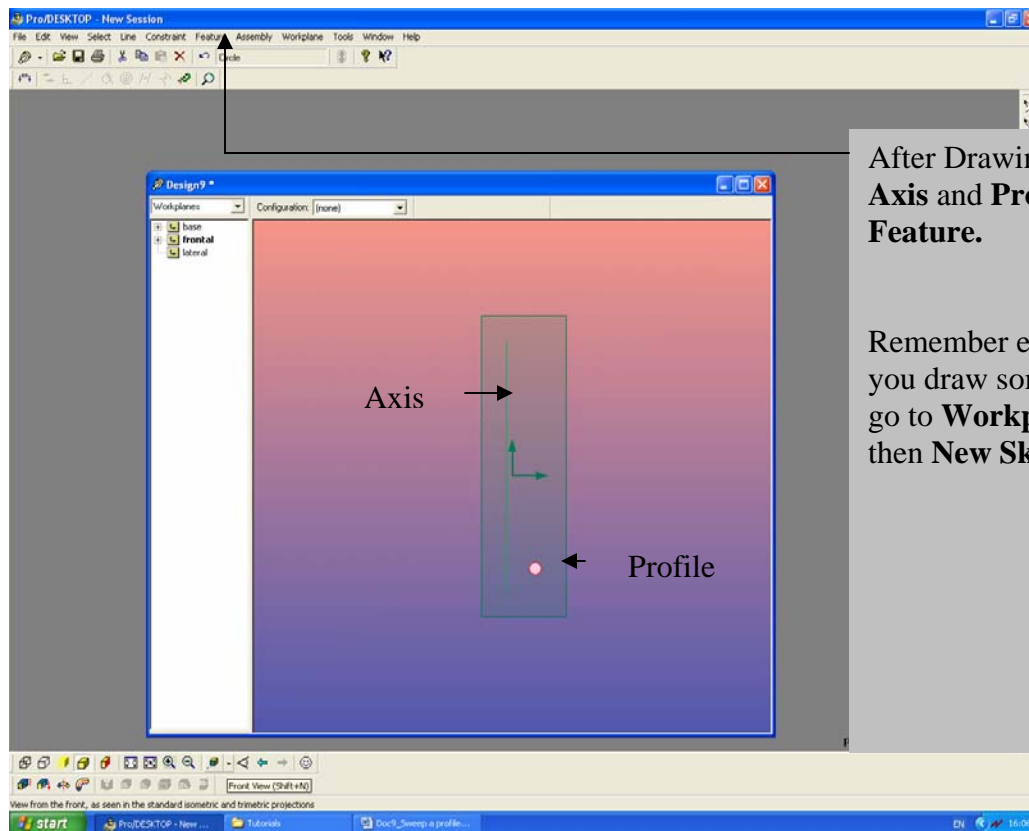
Pro/DESKTOP - New Session

File Edit View Select Line Constraint Feature Assembly Workplane Tools Window Help

Circle

After Drawin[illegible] **Axis** and **Pro**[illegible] **Feature.**

Remember e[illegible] you draw so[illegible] go to **Workp**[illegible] then **New Sk**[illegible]

Design9 *

Workplanes

Configuration: (none)

base

frontal

lateral

Axis

Profile

Front View (Shift+N)

View from the front, as seen in the standard isometric and trimetric projections

start

Pro/DESKTOP - New ...

Tutorials

Doc9_Sweep a profile...

EN 16:0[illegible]